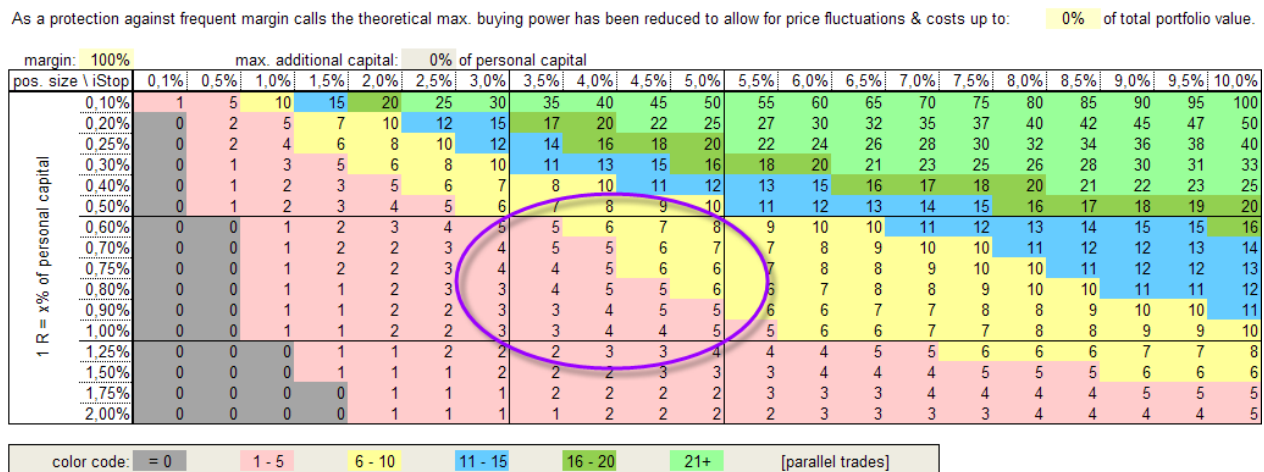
As a protection against frequent margin calls the theoretical max. buying power has been reduced to allow for price fluctuations & costs up to: 0% of total portfolio value.

margin: 100% max. additional capital: 0% of personal capital

| pos. size \ iStop | 0,1% | 0,5% | 1,0% | 1,5% | 2,0% | 2,5% | 3,0% | 3,5% | 4,0% | 4,5% | 5,0% | 5,5% | 6,0% | 6,5% | 7,0% | 7,5% | 8,0% | 8,5% | 9,0% | 9,5% | 10,0% |
|---|---|---|---|---|---|---|---|---|---|---|---|---|---|---|---|---|---|---|---|---|---|
| 0,10% | 1 | 5 | 10 | 15 | 20 | 25 | 30 | 35 | 40 | 45 | 50 | 55 | 60 | 65 | 70 | 75 | 80 | 85 | 90 | 95 | 100 |
| 0,20% | 0 | 2 | 5 | 7 | 10 | 12 | 15 | 17 | 20 | 22 | 25 | 27 | 30 | 32 | 35 | 37 | 40 | 42 | 45 | 47 | 50 |
| 0,25% | 0 | 2 | 4 | 6 | 8 | 10 | 12 | 14 | 16 | 18 | 20 | 22 | 24 | 26 | 28 | 30 | 32 | 34 | 36 | 38 | 40 |
| 0,30% | 0 | 1 | 3 | 5 | 6 | 8 | 10 | 11 | 13 | 15 | 16 | 18 | 20 | 21 | 23 | 25 | 26 | 28 | 30 | 31 | 33 |
| 0,40% | 0 | 1 | 2 | 3 | 5 | 6 | 7 | 8 | 10 | 11 | 12 | 13 | 15 | 16 | 17 | 18 | 20 | 21 | 22 | 23 | 25 |
| 0,50% | 0 | 1 | 2 | 3 | 4 | 5 | 6 | 7 | 8 | 9 | 10 | 11 | 12 | 13 | 14 | 15 | 16 | 17 | 18 | 19 | 20 |
| 0,60% | 0 | 0 | 1 | 2 | 3 | 4 | 5 | 5 | 6 | 7 | 8 | 9 | 10 | 10 | 11 | 12 | 13 | 14 | 15 | 15 | 16 |
| 0,70% | 0 | 0 | 1 | 2 | 2 | 3 | 4 | 5 | 5 | 6 | 7 | 7 | 8 | 9 | 10 | 10 | 11 | 12 | 12 | 13 | 14 |
| 0,75% | 0 | 0 | 1 | 2 | 2 | 3 | 4 | 4 | 5 | 6 | 6 | 7 | 8 | 8 | 9 | 10 | 10 | 11 | 12 | 12 | 13 |
| 0,80% | 0 | 0 | 1 | 1 | 2 | 3 | 3 | 4 | 5 | 5 | 6 | 6 | 7 | 8 | 8 | 9 | 10 | 10 | 11 | 11 | 12 |
| 0,90% | 0 | 0 | 1 | 1 | 2 | 2 | 3 | 3 | 4 | 5 | 5 | 6 | 6 | 7 | 7 | 8 | 8 | 9 | 10 | 10 | 11 |
| 1,00% | 0 | 0 | 1 | 1 | 2 | 2 | 3 | 3 | 4 | 4 | 5 | 5 | 6 | 6 | 7 | 7 | 8 | 8 | 9 | 9 | 10 |
| 1,25% | 0 | 0 | 0 | 1 | 1 | 2 | 2 | 2 | 3 | 3 | 4 | 4 | 4 | 5 | 5 | 6 | 6 | 6 | 7 | 7 | 8 |
| 1,50% | 0 | 0 | 0 | 1 | 1 | 1 | 2 | 2 | 2 | 3 | 3 | 3 | 4 | 4 | 4 | 5 | 5 | 5 | 6 | 6 | 6 |
| 1,75% | 0 | 0 | 0 | 0 | 1 | 1 | 1 | 2 | 2 | 2 | 2 | 3 | 3 | 3 | 4 | 4 | 4 | 4 | 5 | 5 | 5 |
| 2,00% | 0 | 0 | 0 | 0 | 1 | 1 | 1 | 1 | 2 | 2 | 2 | 2 | 3 | 3 | 3 | 3 | 4 | 4 | 4 | 4 | 5 |

1 R = x% of personal capital

color code: = 0 | 1 - 5 | 6 - 10 | 11 - 15 | 16 - 20 | 21+ | [parallel trades]